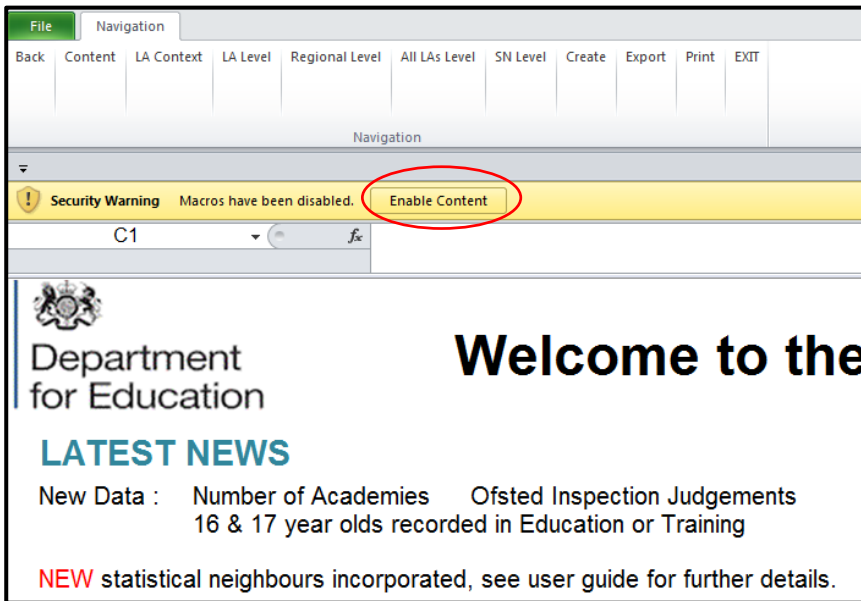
File Navigation

Back Content LA Context LA Level Regional Level All LAs Level SN Level Create Export Print EXIT

Navigation

Security Warning Macros have been disabled. Enable Content

C1

$f_x$

Department for Education

Welcome to the

LATEST NEWS

New Data : Number of Academies Ofsted Inspection Judgements
16 & 17 year olds recorded in Education or Training

NEW statistical neighbours incorporated, see user guide for further details.